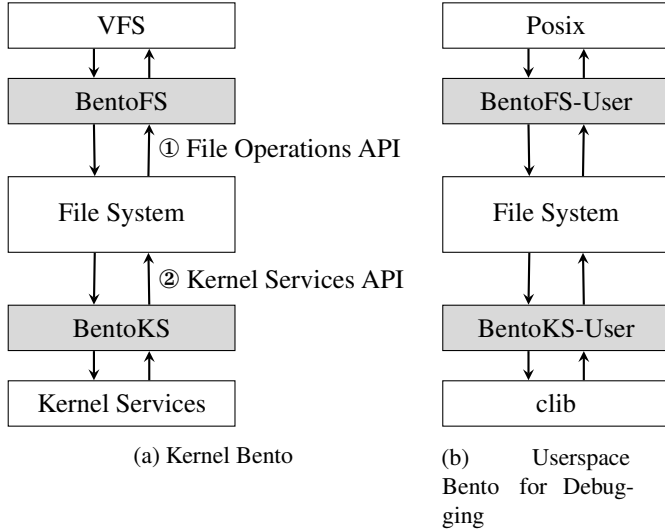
VFS

BentoFS

① File Operations API

File System

② Kernel Services API

BentoKS

Kernel Services

(a) Kernel Bento

Posix

BentoFS-User

File System

BentoKS-User

clib

(b) Userspace Bento for Debugging